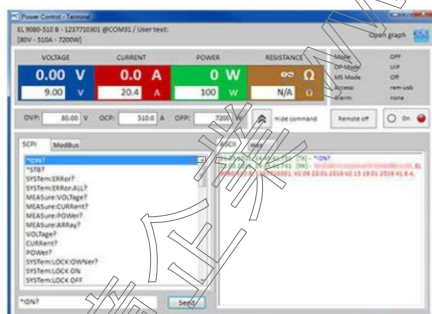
Power Control - Terminal

EL 9080-510 B - 1237710301 @COM31 / User text:
[80V - 510A - 7200W]

Open graph

| VOLTAGE | CURRENT | POWER | RESISTANCE |
|---|---|---|---|
| 0.00 V | 0.0 A | 0 W | ∞ Ω |
| 9.00 V | 20.4 A | 100 W | N/A Ω |

Mode: OFF
OP Mode: UIP
MS Mode: Off
Access: rem-usb
Alarm: none

OVP: 80.00 V OCP: 510.0 A OPP: 7200 W

Hide command

Remote off

On

SCPI ModBus

*IDN?
*STB?
SYSTem:ERRor?
SYSTem:ERRor:ALL?
MEASure:VOLTage?
MEASure:CURRent?
MEASure:POWer?
MEASure:ARRay?
VOLTage?
CURRent?
POWer?
SYSTem:LOCK:OWNer?
SYSTem:LOCK ON
SYSTem:LOCK OFF

ASCII Hex

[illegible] - *IDN?
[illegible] EL
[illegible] 1237710301, V2.06 22.01.2016 V2.13 19.01.2016 V1.6.4,

*IDN?

Send